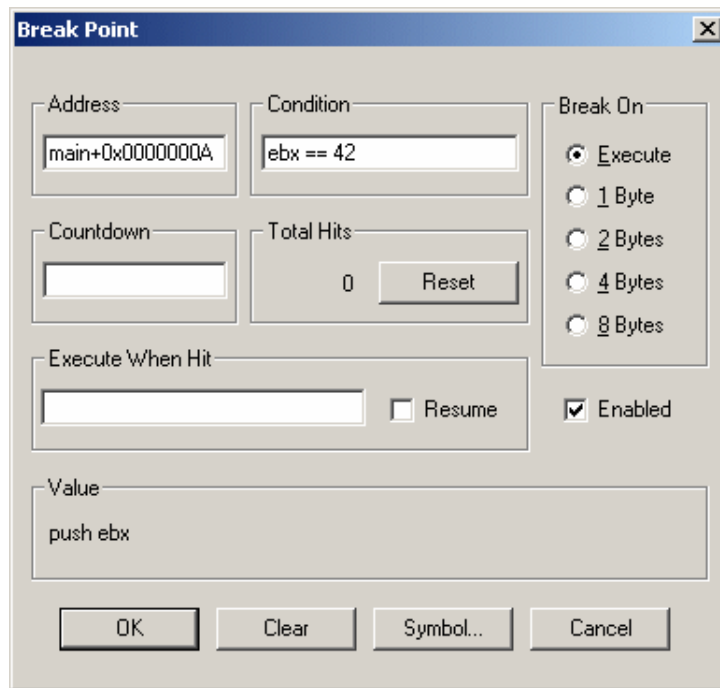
Break Point

Address
main+0x0000000A

Condition
ebx == 42

Break On
Execute
1 Byte
2 Bytes
4 Bytes
8 Bytes

Countdown

Total Hits
0
Reset

Execute When Hit
Resume

Enabled

Value
push ebx

OK
Clear
Symbol...
Cancel